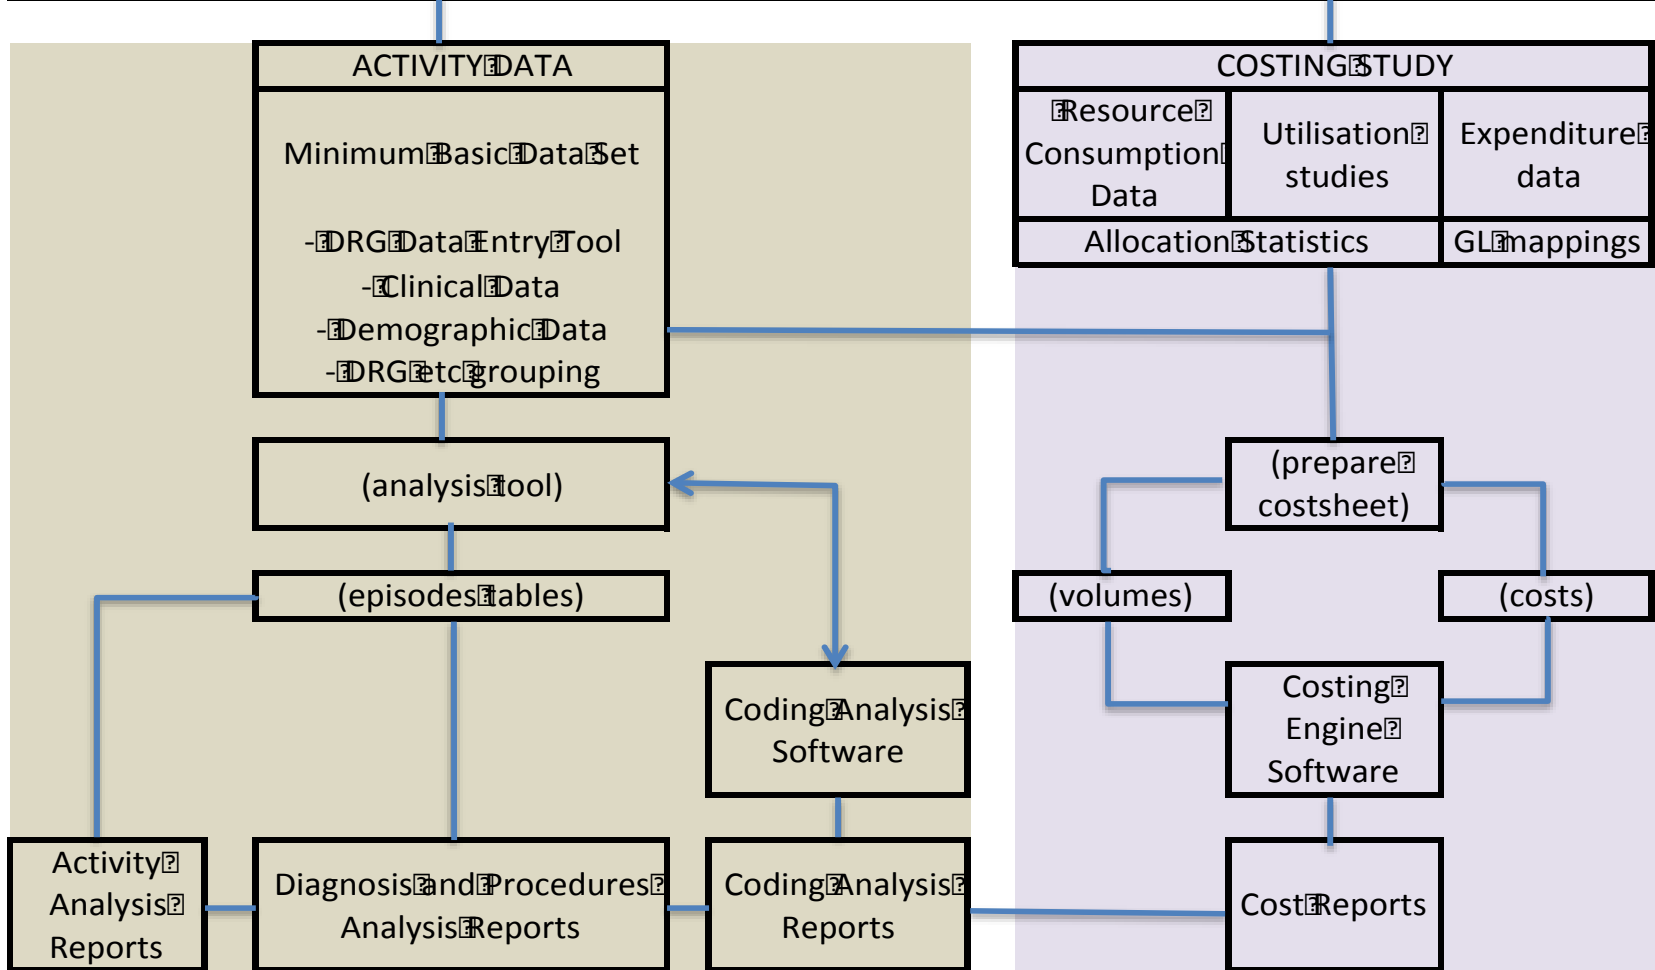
ACTIVITY DATA

Minimum Basic Data Set

- DRG Data Entry Tool
- Clinical Data
- Demographic Data
- DRG etc grouping

COSTING STUDY

| Resource Consumption Data | Utilisation studies | Expenditure data |
|---|---|---|
| Allocation Statistics | | GL mappings |

(analysis tool)

(episodes tables)

(prepare costsheet)

(volumes)

(costs)

Coding Analysis Software

Costing Engine Software

Activity Analysis Reports

Diagnosis and Procedures Analysis Reports

Coding Analysis Reports

Cost Reports